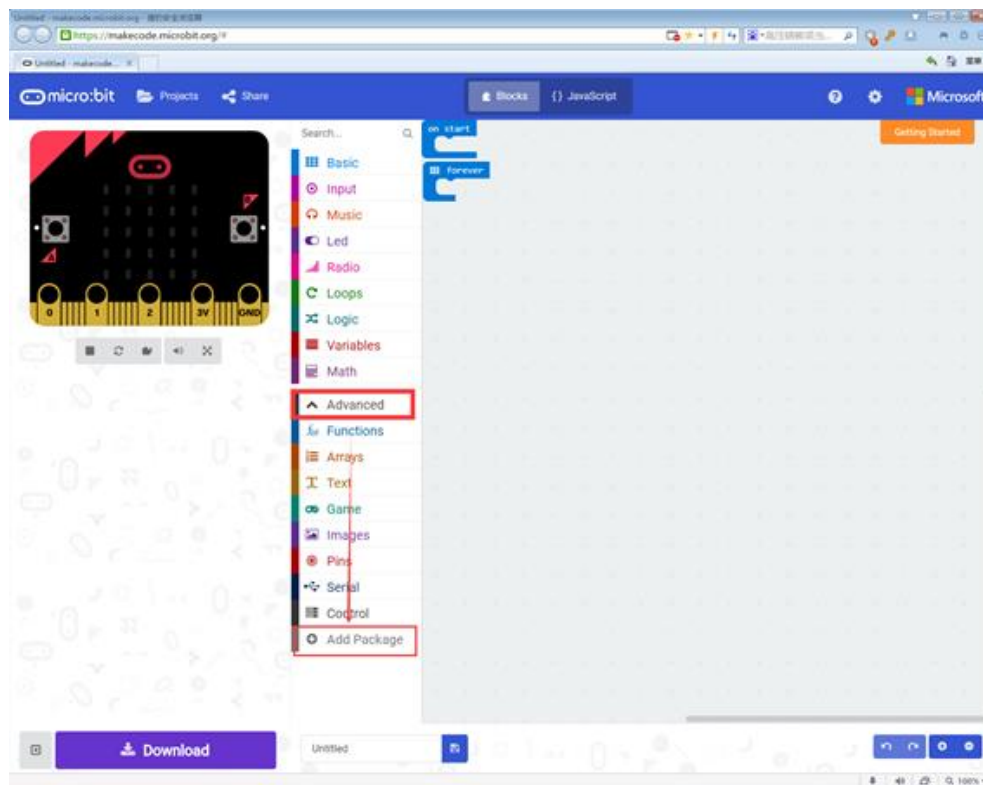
Untitled - makecode.microbit.org - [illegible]

https://makecode.microbit.org/#

Untitled - makecode... ×

micro:bit Projects Share

Blocks {} JavaScript

Microsoft

Getting Started

0 1 2 3V GND

Search...

Basic
Input
Music
Led
Radio
Loops
Logic
Variables
Math
Advanced
Functions
Arrays
Text
Game
Images
Pins
Serial
Control
Add Package

on start

forever

Download

Untitled

100%